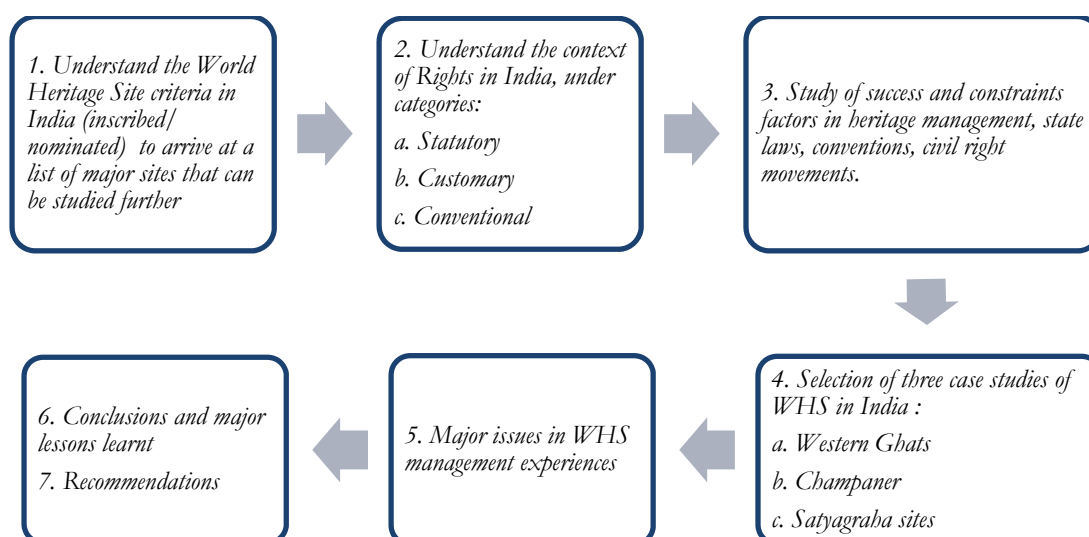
1. Understand the World Heritage Site criteria in India (inscribed/ nominated) to arrive at a list of major sites that can be studied further

2. Understand the context of Rights in India, under categories:

a. Statutory

b. Customary

c. Conventional

3. Study of success and constraints factors in heritage management, state laws, conventions, civil right movements.

4. Selection of three case studies of WHS in India :

a. Western Ghats

b. Champaner

c. Satyagraha sites

5. Major issues in WHS management experiences

6. Conclusions and major lessons learnt

7. Recommendations